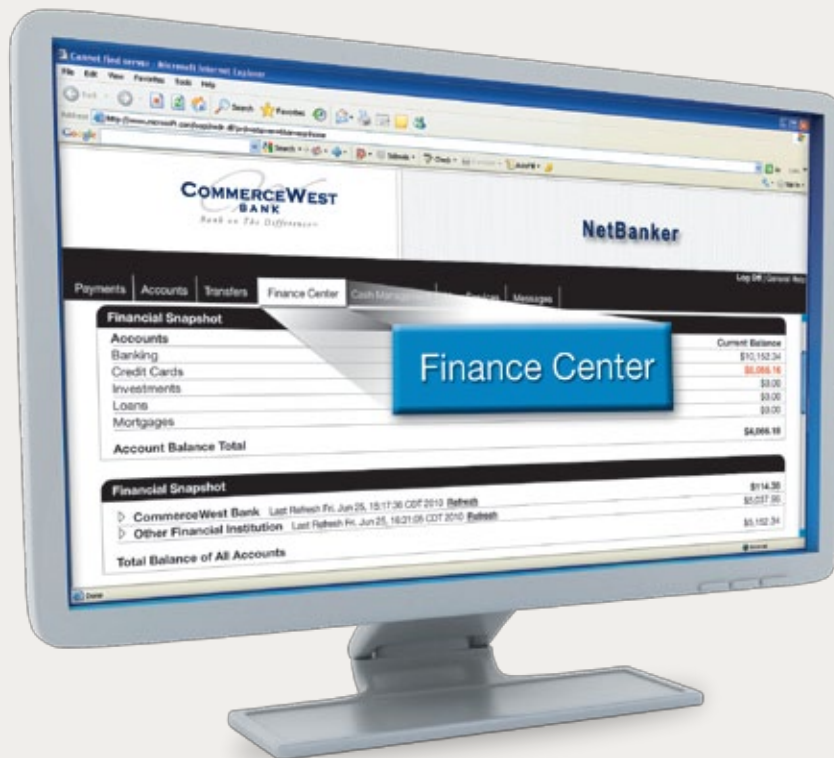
Cannot find server - Microsoft Internet Explorer
File Edit View Favorites Tools Help
Back Search Favorites
Address http://www.microsoft.com/isapi/redir.dll?prd=ie&ar=hotmail&ver=6&clcid=
Google
Search
COMMERCEWEST
BANK
Bank on The Difference
NetBanker
Log Off | General Help
Payments Accounts Transfers Finance Center Cash Management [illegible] Services Messages
Financial Snapshot
Finance Center
Accounts
Current Balance
Banking
$10,152.34
Credit Cards
$6,086.16
Investments
$0.00
Loans
$0.00
Mortgages
$0.00
Account Balance Total
$4,066.18
Financial Snapshot
$114.38
▷ CommerceWest Bank Last Refresh Fri. Jun 25, 15:17:36 CDT 2010 Refresh
$5,037.96
▷ Other Financial Institution Last Refresh Fri. Jun 25, 16:21:05 CDT 2010 Refresh
$5,152.34
Total Balance of All Accounts
Done